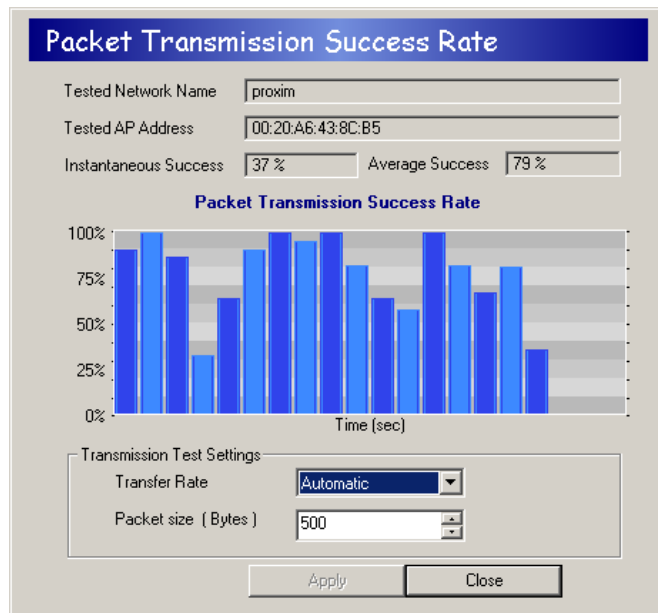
Packet Transmission Success Rate

Tested Network Name proxim

Tested AP Address 00:20:A6:43:8C:B5

Instantaneous Success 37 %

Average Success 79 %

Packet Transmission Success Rate

100%
75%
50%
25%
0%

Time (sec)

Transmission Test Settings

Transfer Rate Automatic

Packet size ( Bytes ) 500

Apply

Close